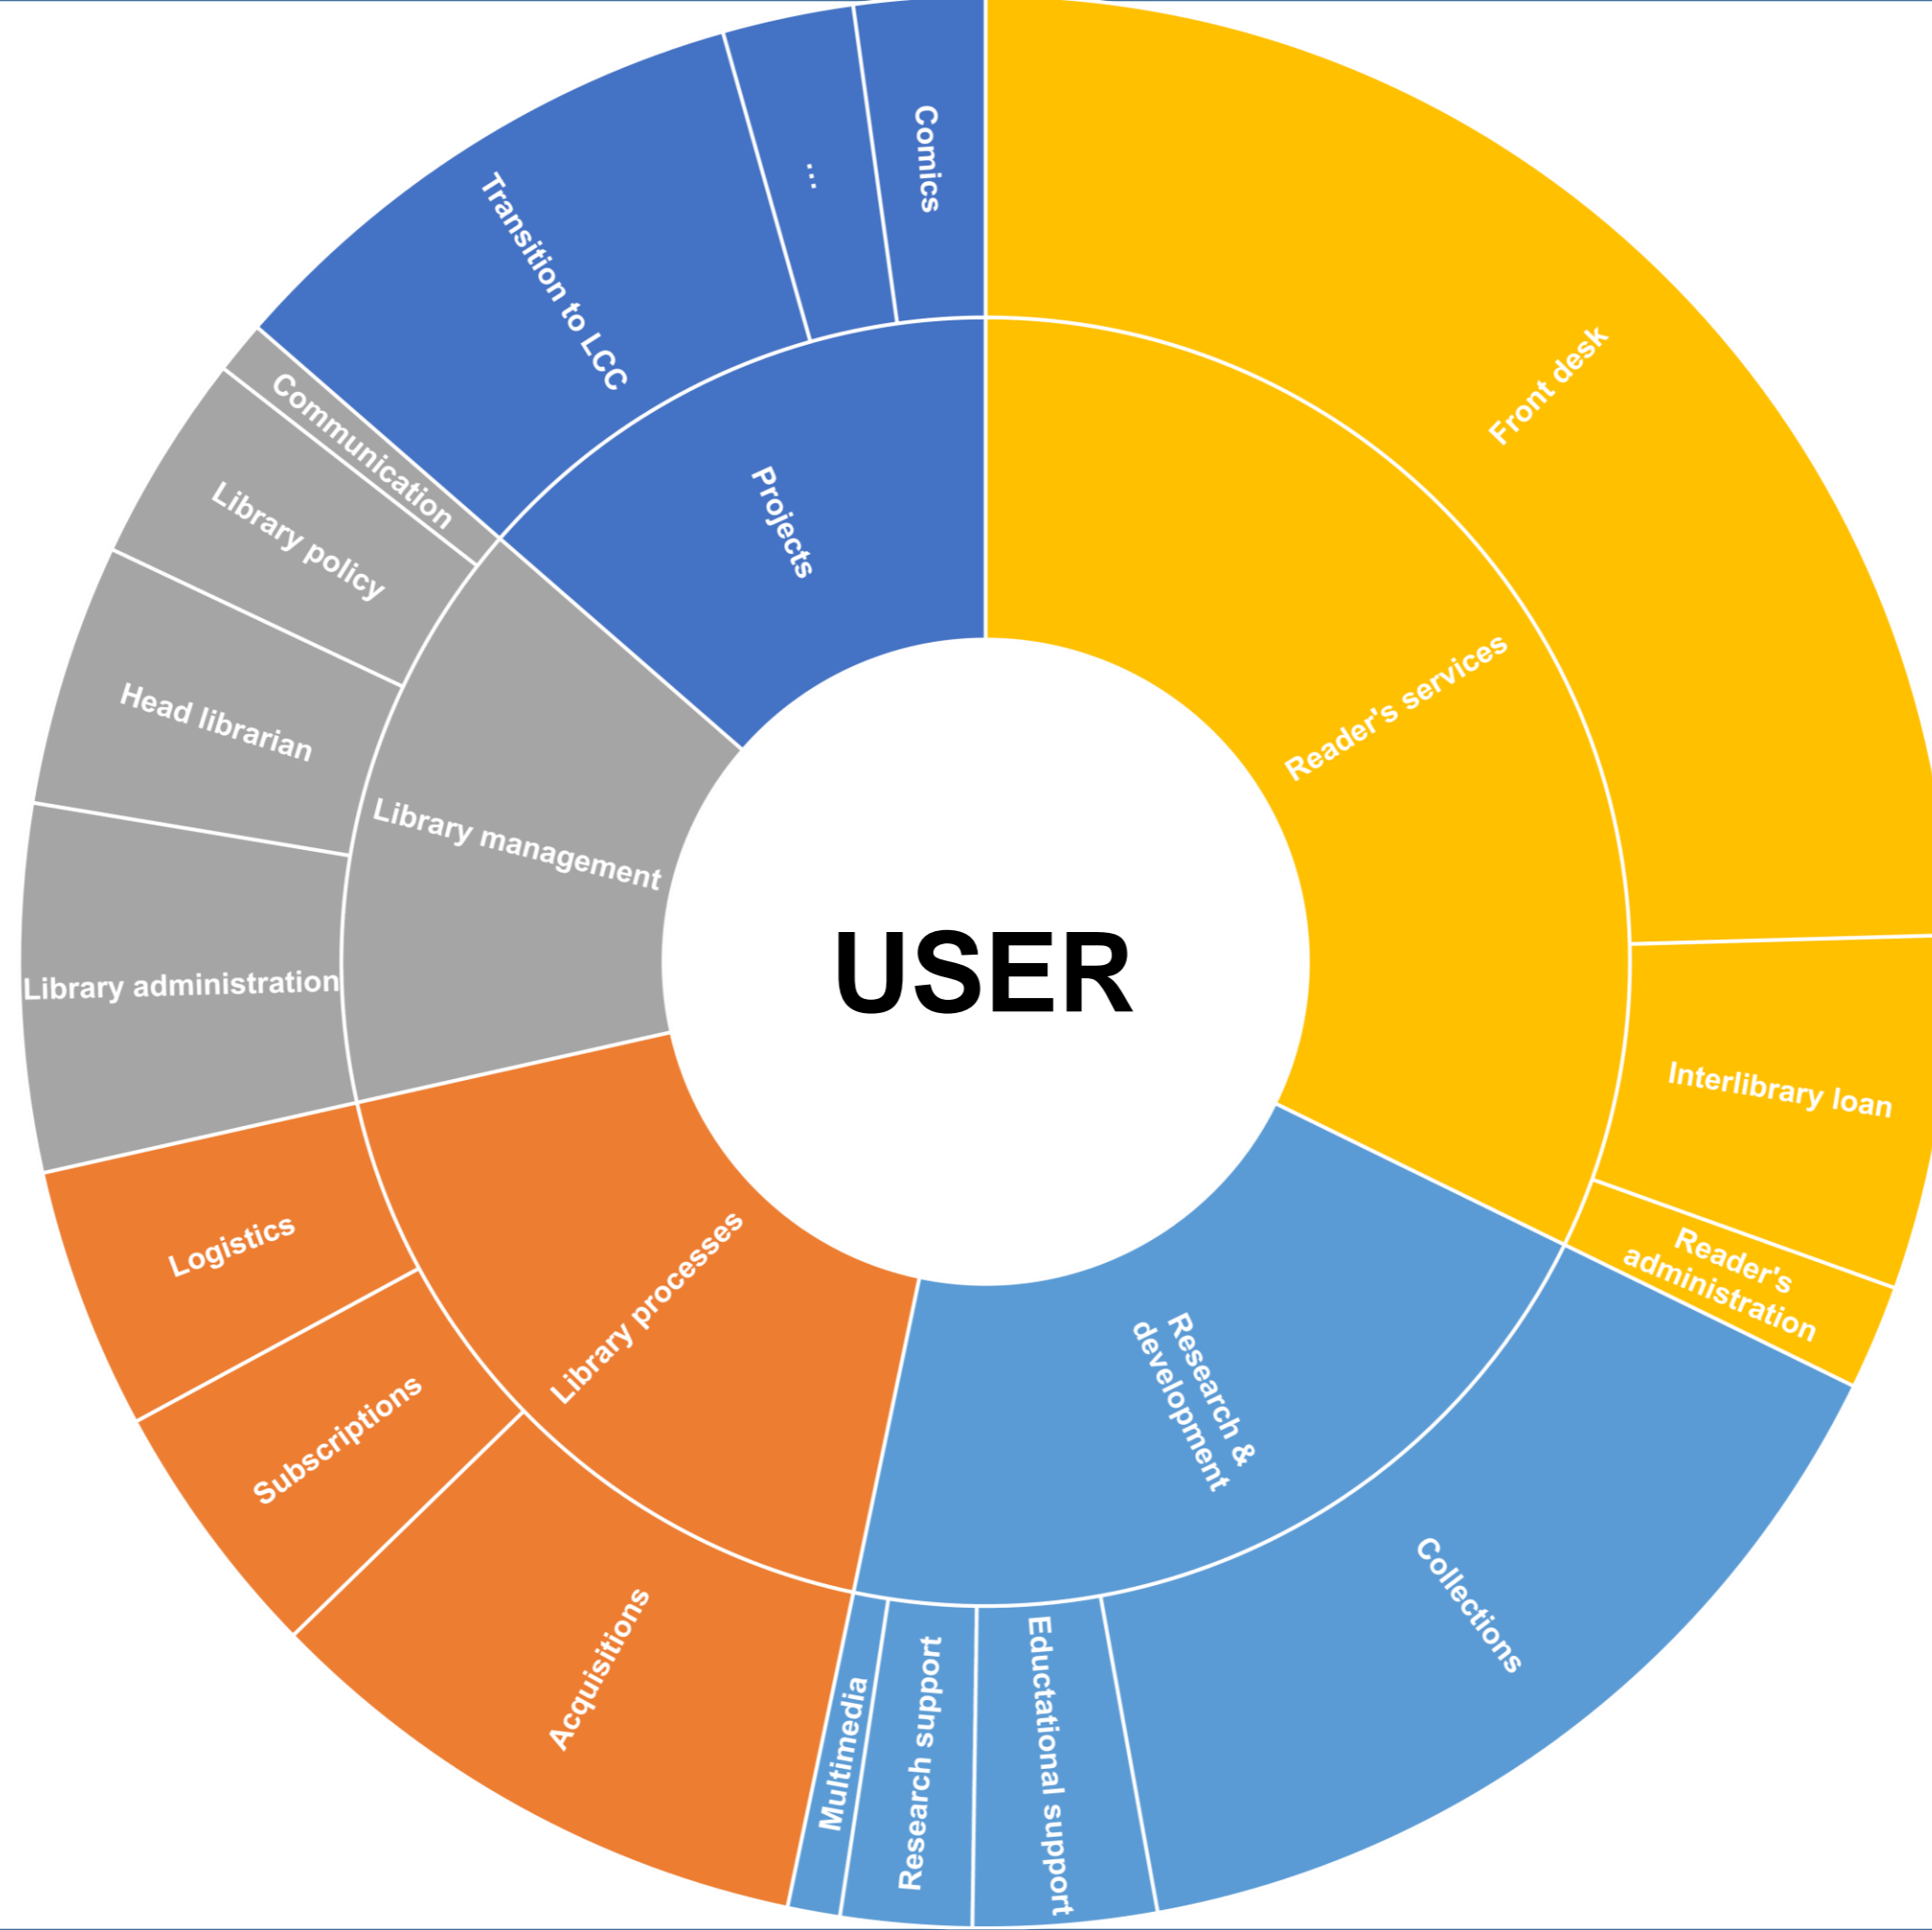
USER

Reader's services

Front desk

Interlibrary loan

Reader's administration

Research & development

Collections

Eductational support

Research support

Multimedia

Library processes

Acquisitions

Subscriptions

Logistics

Library management

Library administration

Head librarian

Library policy

Communication

Projects

Transition to LCC

...

Comics